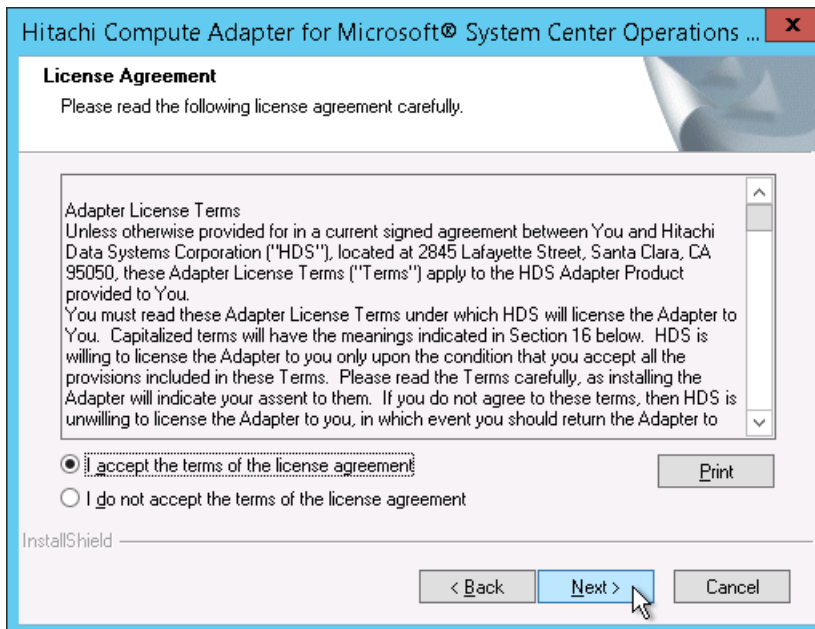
Hitachi Compute Adapter for Microsoft® System Center Operations ...

x

License Agreement

Please read the following license agreement carefully.

Adapter License Terms
Unless otherwise provided for in a current signed agreement between You and Hitachi Data Systems Corporation ("HDS"), located at 2845 Lafayette Street, Santa Clara, CA 95050, these Adapter License Terms ("Terms") apply to the HDS Adapter Product provided to You.
You must read these Adapter License Terms under which HDS will license the Adapter to You. Capitalized terms will have the meanings indicated in Section 16 below. HDS is willing to license the Adapter to you only upon the condition that you accept all the provisions included in these Terms. Please read the Terms carefully, as installing the Adapter will indicate your assent to them. If you do not agree to these terms, then HDS is unwilling to license the Adapter to you, in which event you should return the Adapter to

I accept the terms of the license agreement

I do not accept the terms of the license agreement

Print

InstallShield

< Back

Next >

Cancel